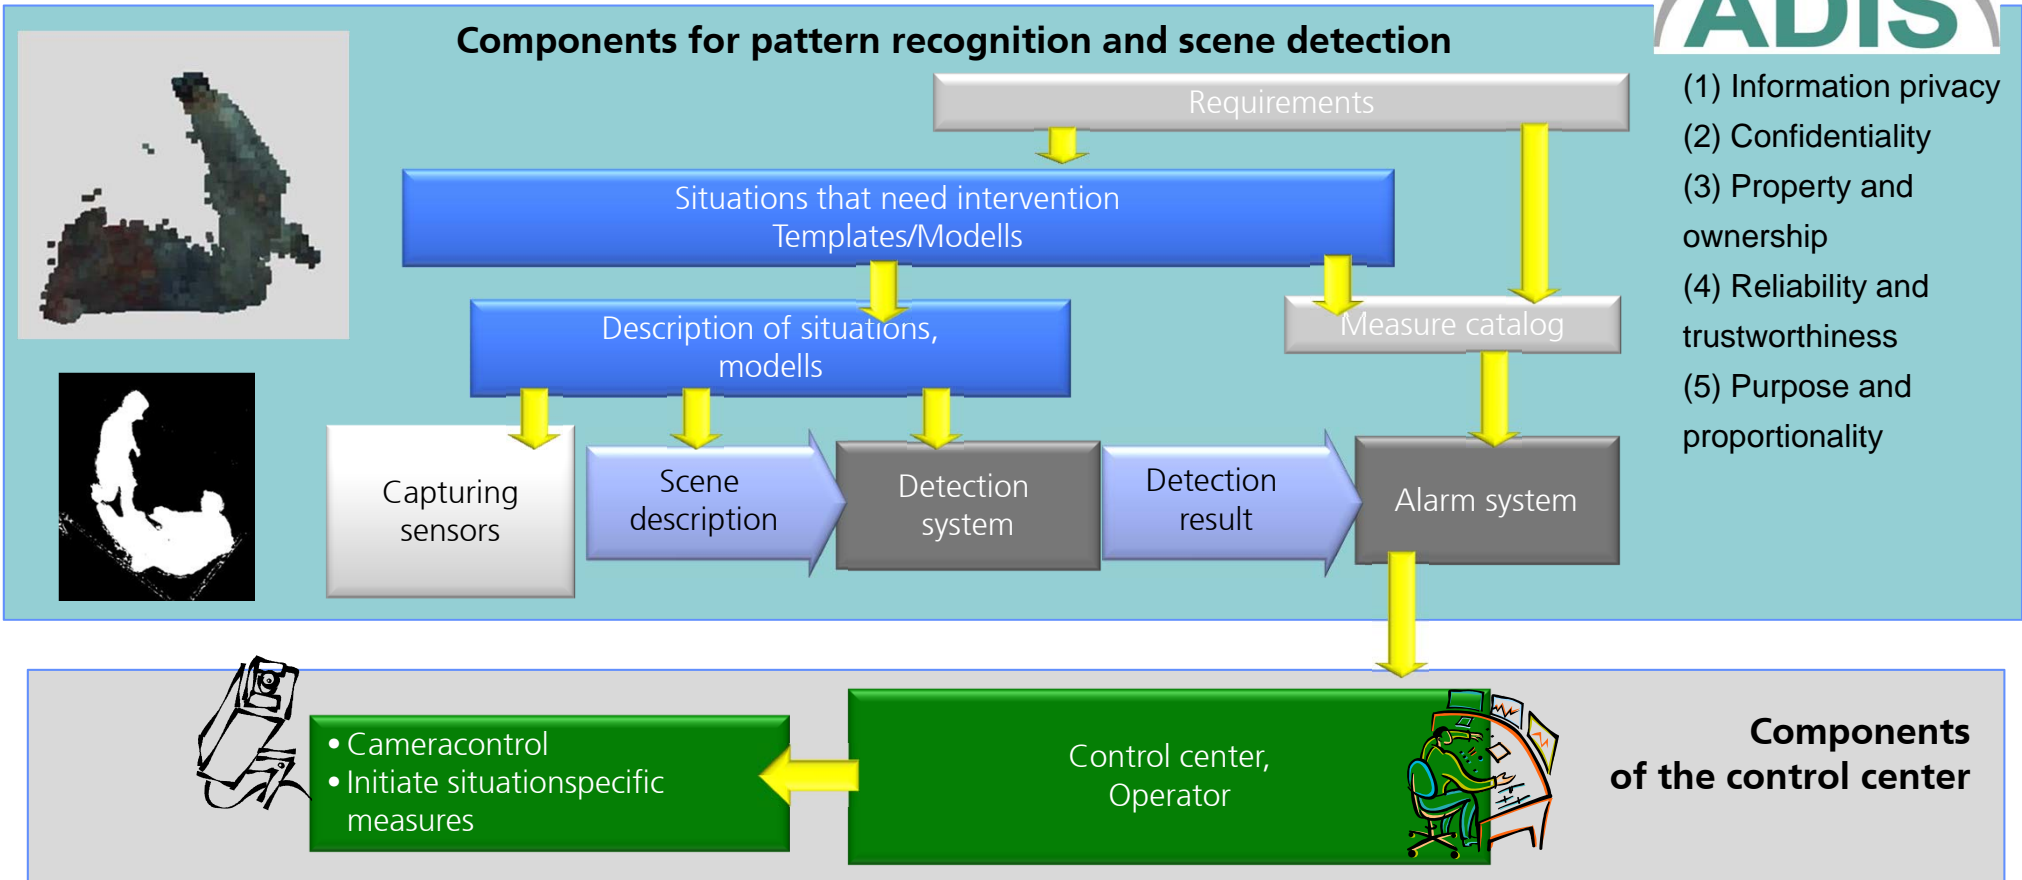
Components for pattern recognition and scene detection

ADIS

Requirements

Situations that need intervention
Templates/Modells

Description of situations, modells

Measure catalog

Capturing sensors

Scene description

Detection system

Detection result

Alarm system

(1) Information privacy
(2) Confidentiality
(3) Property and ownership
(4) Reliability and trustworthiness
(5) Purpose and proportionality

• Cameracontrol
• Initiate situationspecific measures

Control center, Operator

Components of the control center